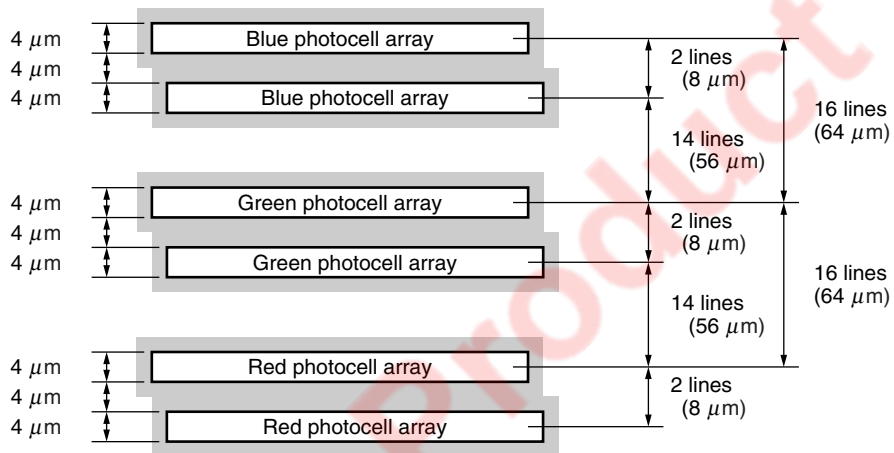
4 $\mu$m
4 $\mu$m
4 $\mu$m

Blue photocell array

Blue photocell array

2 lines
(8 $\mu$m)

14 lines
(56 $\mu$m)

16 lines
(64 $\mu$m)

4 $\mu$m
4 $\mu$m
4 $\mu$m

Green photocell array

Green photocell array

2 lines
(8 $\mu$m)

14 lines
(56 $\mu$m)

16 lines
(64 $\mu$m)

4 $\mu$m
4 $\mu$m
4 $\mu$m

Red photocell array

Red photocell array

2 lines
(8 $\mu$m)

Product